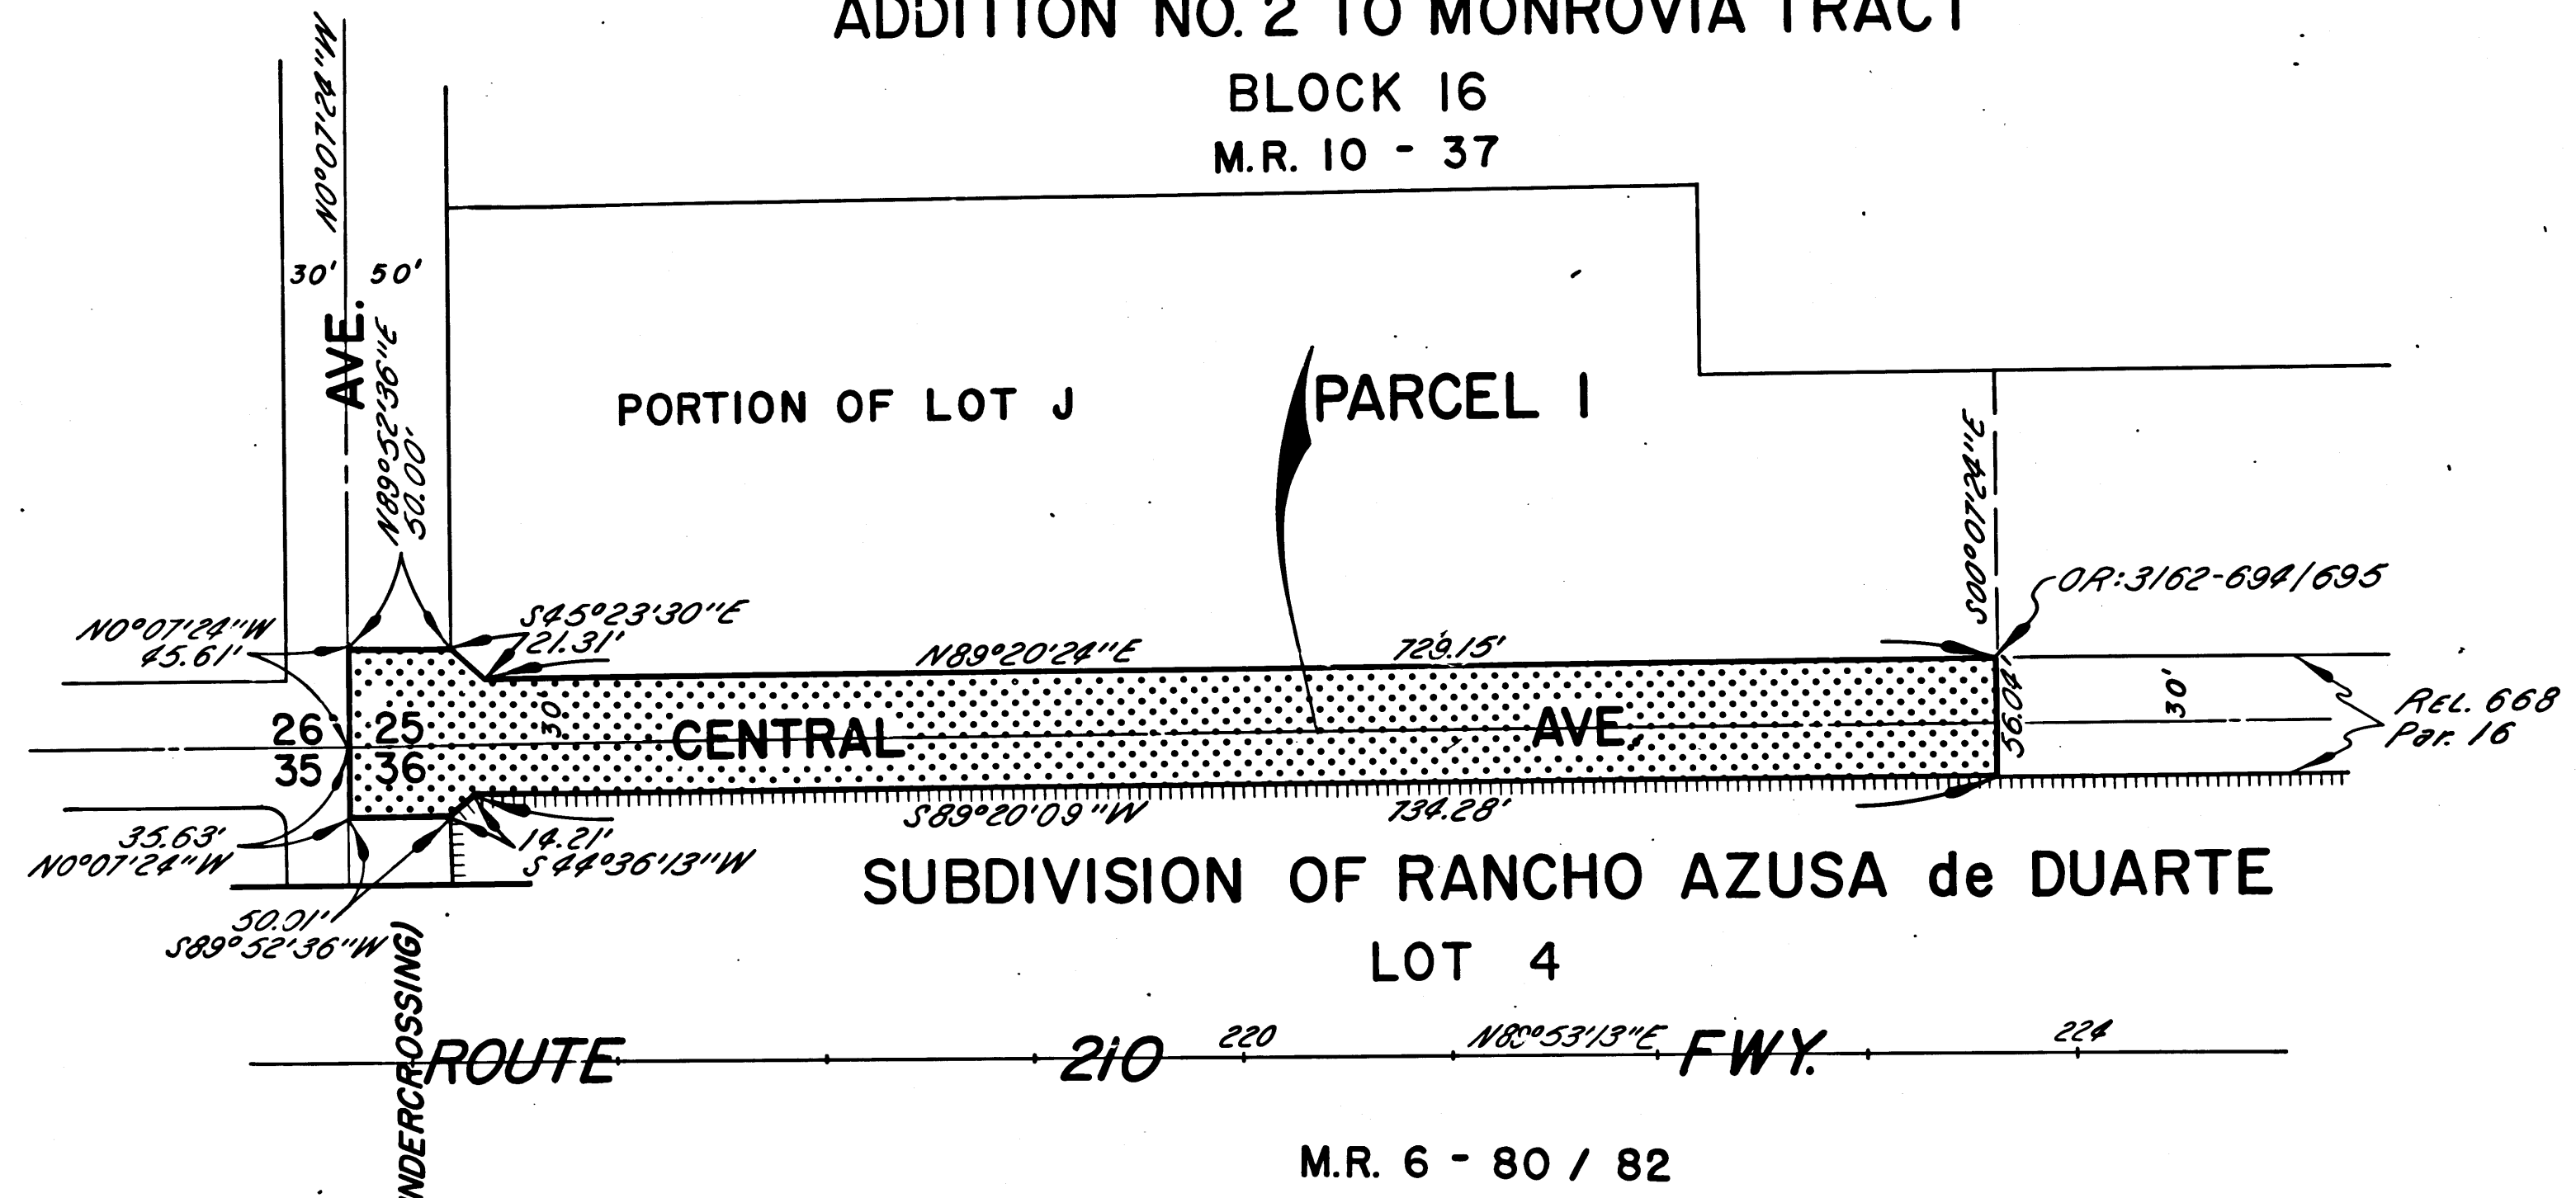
ADDITION NO. 2 TO MONROVIA TRACT
BLOCK 16
M.R. 10 - 37

N0°07'24"W

30' 50'

AVE.

N89°52'36"E
50.00'

PORTION OF LOT J

PARCEL I

S00°07'24"E

OR:3162-694/695

N0°07'24"W
45.61'

S45°23'30"E
21.31'

N89°20'24"E

729.15'

30'

26 25
35 36

CENTRAL

AVE.

56.04'

30'

REL. 668
Par. 16

35.63'
N0°07'24"W

14.21'
S44°36'13"W

S89°20'09"W

734.28'

50.01'
S89°52'36"W

SUBDIVISION OF RANCHO AZUSA de DUARTE
LOT 4

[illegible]NDERCROSSING)

ROUTE 210 220 N80°53'13"E FWY. 224

M.R. 6 - 80 / 82